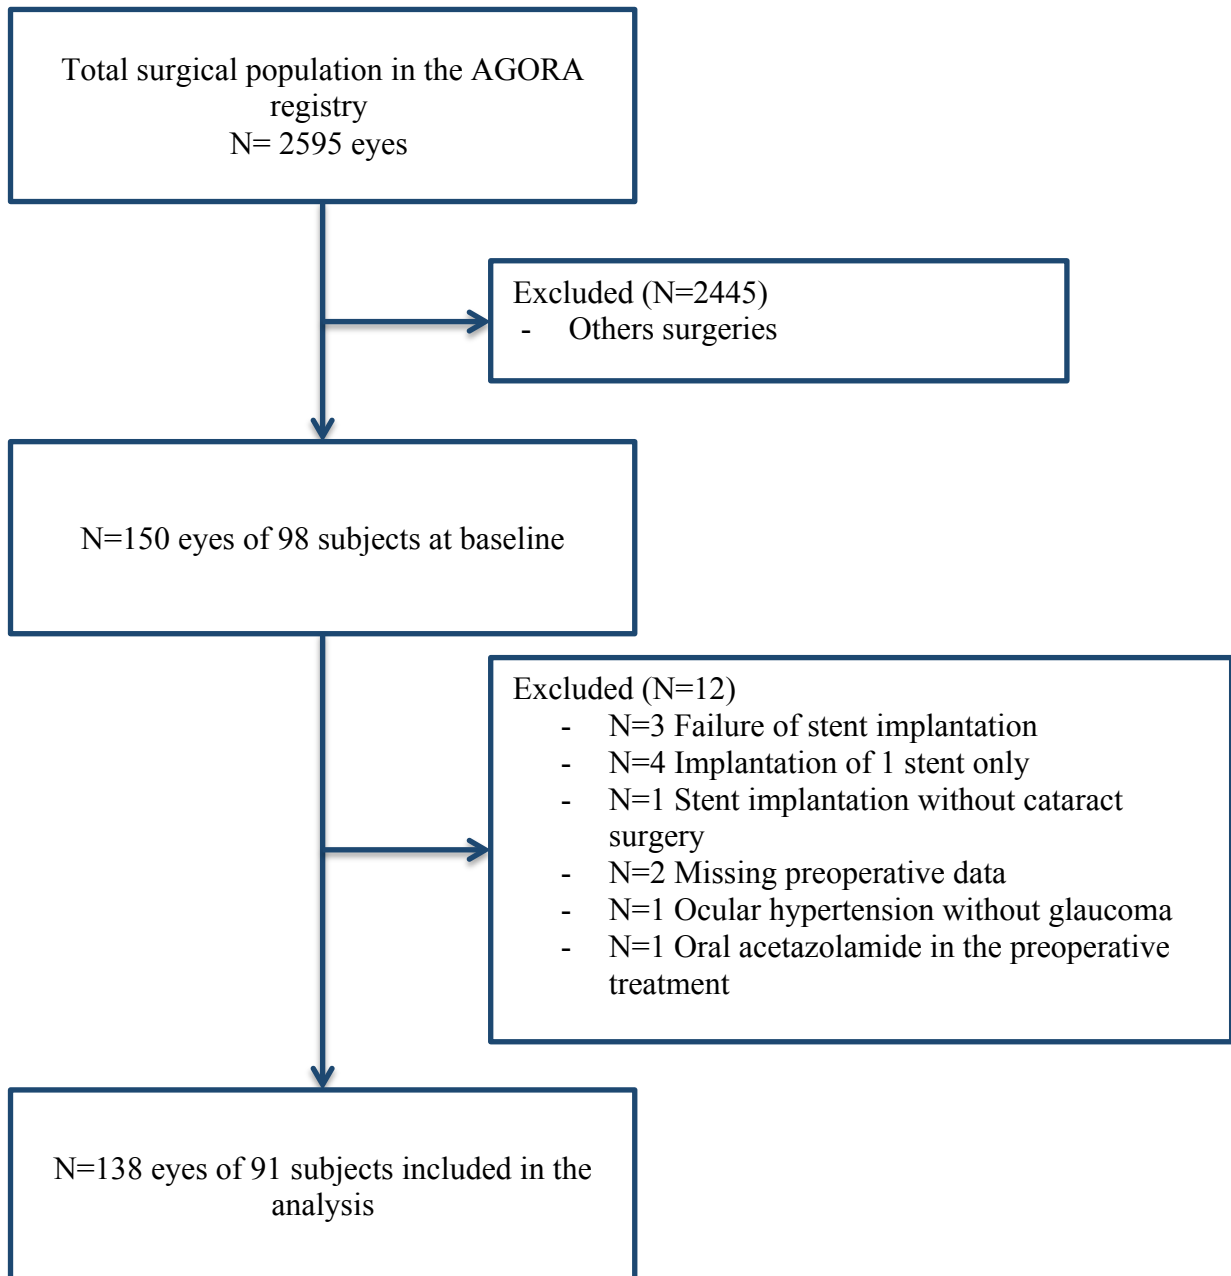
Total surgical population in the AGORA registry
N= 2595 eyes

Excluded (N=2445)
- Others surgeries

N=150 eyes of 98 subjects at baseline

Excluded (N=12)
- N=3 Failure of stent implantation
- N=4 Implantation of 1 stent only
- N=1 Stent implantation without cataract surgery
- N=2 Missing preoperative data
- N=1 Ocular hypertension without glaucoma
- N=1 Oral acetazolamide in the preoperative treatment

N=138 eyes of 91 subjects included in the analysis